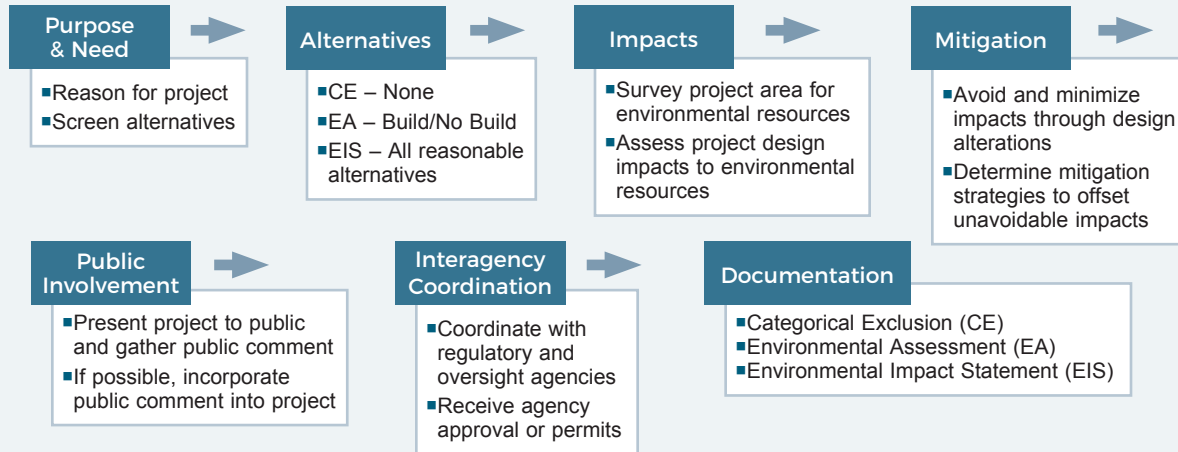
Purpose & Need

Reason for project
Screen alternatives

Alternatives

CE – None
EA – Build/No Build
EIS – All reasonable alternatives

Impacts

Survey project area for environmental resources
Assess project design impacts to environmental resources

Mitigation

Avoid and minimize impacts through design alterations
Determine mitigation strategies to offset unavoidable impacts

Public Involvement

Present project to public and gather public comment
If possible, incorporate public comment into project

Interagency Coordination

Coordinate with regulatory and oversight agencies
Receive agency approval or permits

Documentation

Categorical Exclusion (CE)
Environmental Assessment (EA)
Environmental Impact Statement (EIS)